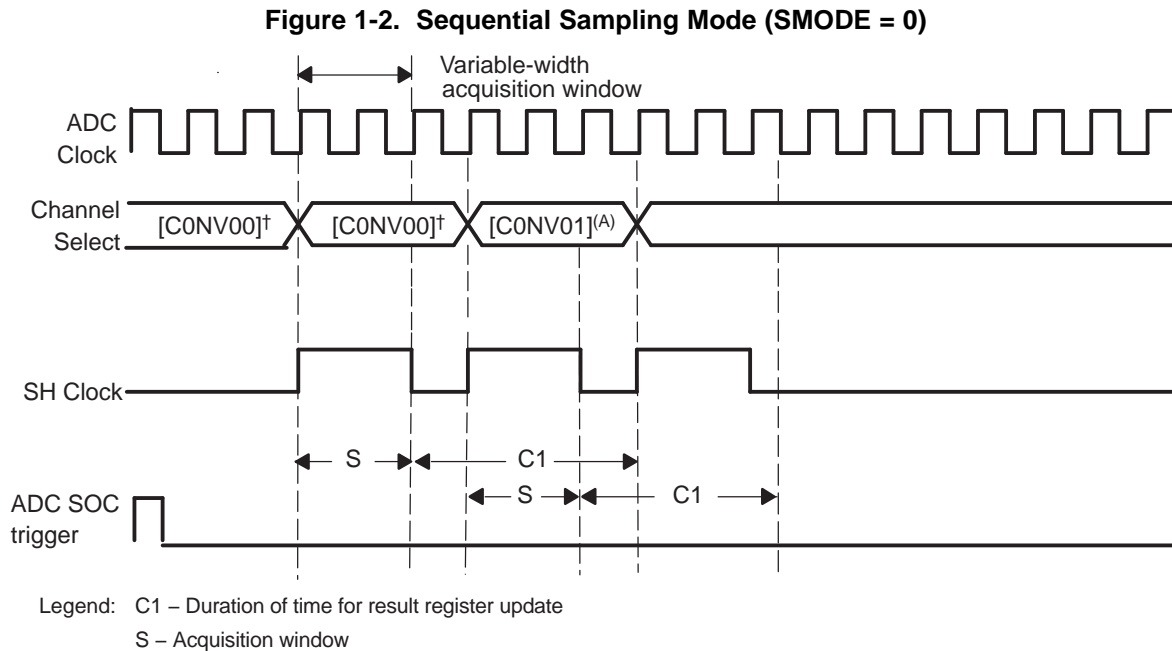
Figure 1-2. Sequential Sampling Mode (SMODE = 0)

Variable-width acquisition window

ADC Clock

Channel Select

[C0NV00]$^{\dagger}$

[C0NV00]$^{\dagger}$

[C0NV01]$^{(A)}$

SH Clock

S

C1

S

C1

ADC SOC trigger

Legend: C1 – Duration of time for result register update

S – Acquisition window